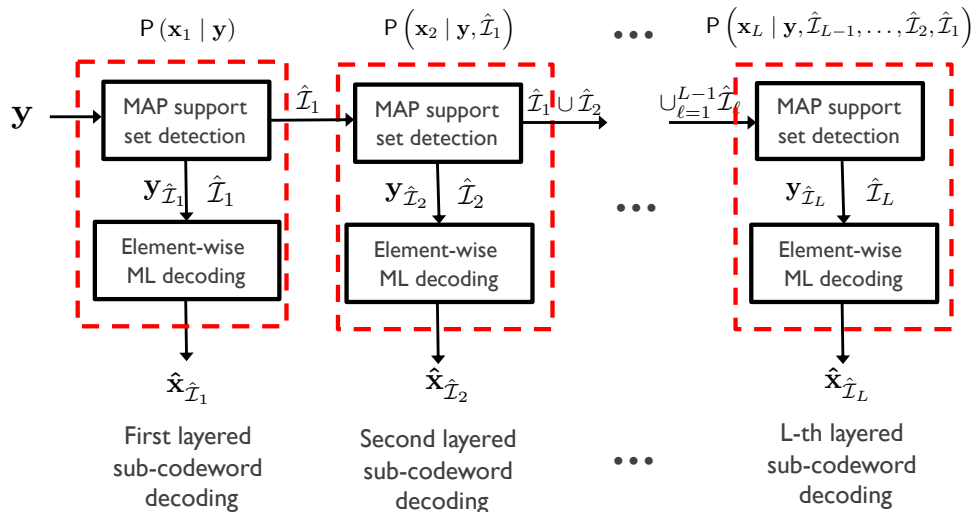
$\mathsf{P}\left(\mathbf{x}_1 \mid \mathbf{y}\right)$

$\mathsf{P}\left(\mathbf{x}_2 \mid \mathbf{y}, \hat{\mathcal{I}}_1\right)$

$\mathsf{P}\left(\mathbf{x}_L \mid \mathbf{y}, \hat{\mathcal{I}}_{L-1}, \ldots, \hat{\mathcal{I}}_2, \hat{\mathcal{I}}_1\right)$

$\mathbf{y}$

MAP support set detection

$\hat{\mathcal{I}}_1$

MAP support set detection

$\hat{\mathcal{I}}_1 \cup \hat{\mathcal{I}}_2$

$\cup_{\ell=1}^{L-1} \hat{\mathcal{I}}_\ell$

MAP support set detection

$\mathbf{y}_{\hat{\mathcal{I}}_1}$ $\hat{\mathcal{I}}_1$

$\mathbf{y}_{\hat{\mathcal{I}}_2}$ $\hat{\mathcal{I}}_2$

$\mathbf{y}_{\hat{\mathcal{I}}_L}$ $\hat{\mathcal{I}}_L$

Element-wise ML decoding

Element-wise ML decoding

Element-wise ML decoding

$\hat{\mathbf{x}}_{\hat{\mathcal{I}}_1}$

$\hat{\mathbf{x}}_{\hat{\mathcal{I}}_2}$

$\hat{\mathbf{x}}_{\hat{\mathcal{I}}_L}$

First layered sub-codeword decoding

Second layered sub-codeword decoding

L-th layered sub-codeword decoding